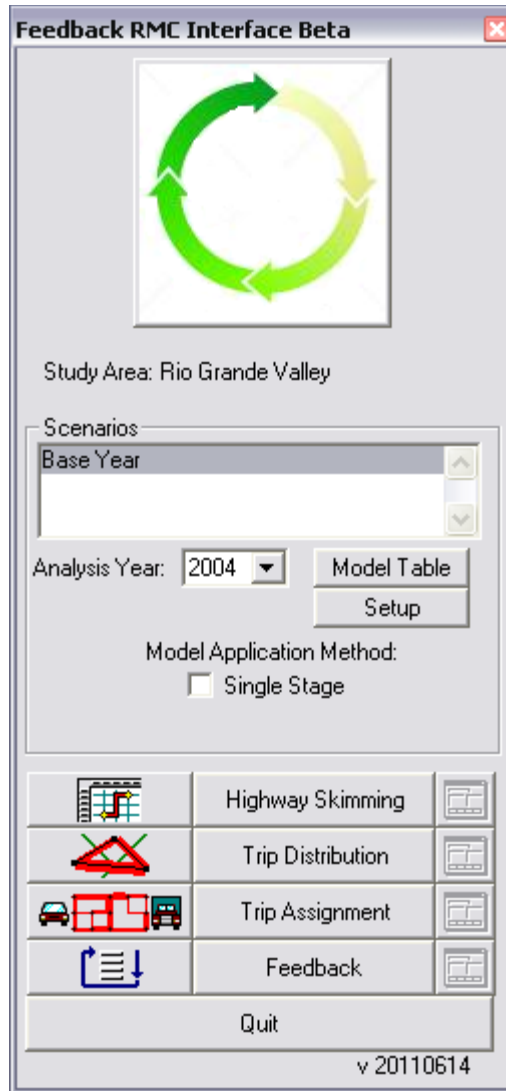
Feedback RMC Interface Beta

Study Area: Rio Grande Valley

Scenarios

Base Year

Analysis Year: 2004

Model Table

Setup

Model Application Method:

Single Stage

Highway Skimming

Trip Distribution

Trip Assignment

Feedback

Quit

v 20110614